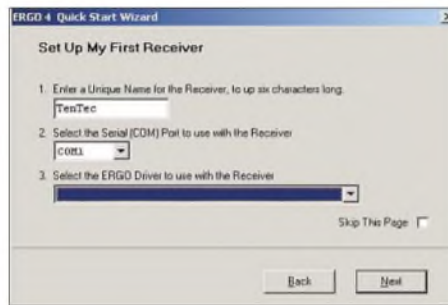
ERGO 4 Quick Start Wizard

Set Up My First Receiver

1. Enter a Unique Name for the Receiver, to up six characters long.

TenTec

2. Select the Serial (COM) Port to use with the Receiver

COM1

3. Select the ERGO Driver to use with the Receiver

Skip This Page

Back

Next